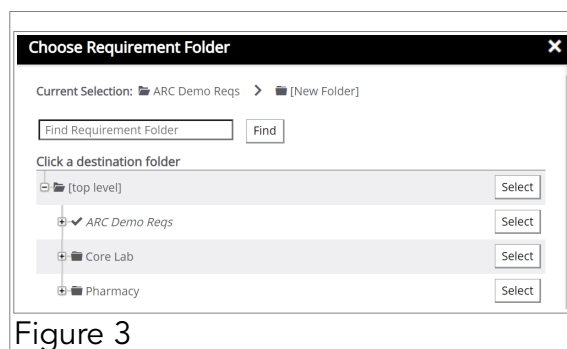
Choose Requirement Folder ✕

Current Selection: ARC Demo Reqs > [New Folder]

Find Requirement Folder Find

Click a destination folder

[top level] Select

✔ ARC Demo Reqs Select

Core Lab Select

Pharmacy Select

Figure 3